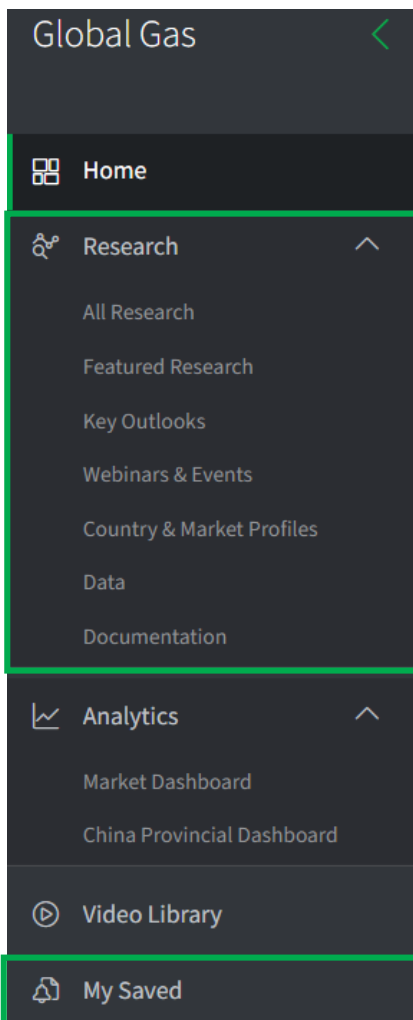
Global Gas

Home

Research

All Research

Featured Research

Key Outlooks

Webinars & Events

Country & Market Profiles

Data

Documentation

Analytics

Market Dashboard

China Provincial Dashboard

Video Library

My Saved